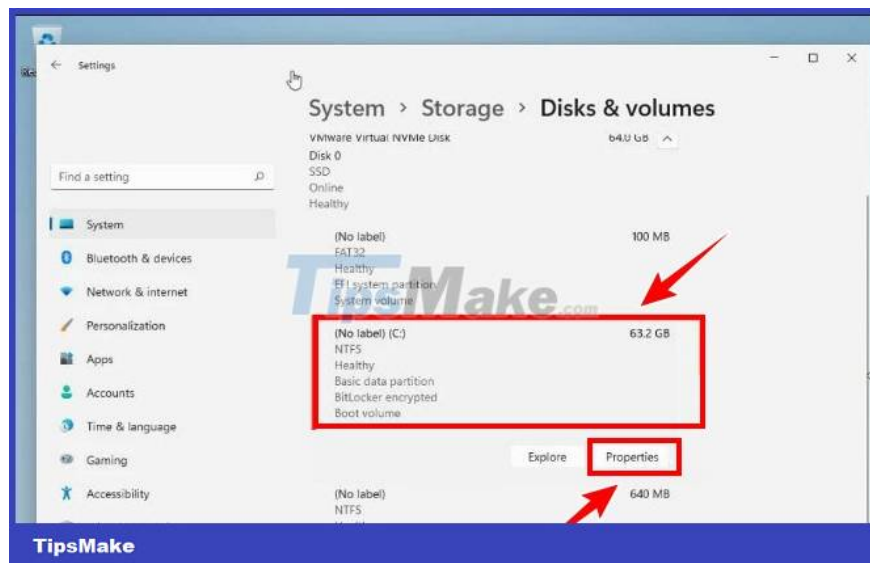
Settings

System > Storage > Disks & volumes

VMware Virtual NVMe Disk 64.0 GB
Disk 0
SSD
Online
Healthy

Find a setting

System
Bluetooth & devices
Network & internet
Personalization
Apps
Accounts
Time & language
Gaming
Accessibility

(No label) 100 MB
FAT32
Healthy
EFI system partition
System volume

TipsMake.com

(No label) (C:) 63.2 GB
NTFS
Healthy
Basic data partition
BitLocker encrypted
Boot volume

Explore
Properties

(No label) 640 MB
NTFS

TipsMake